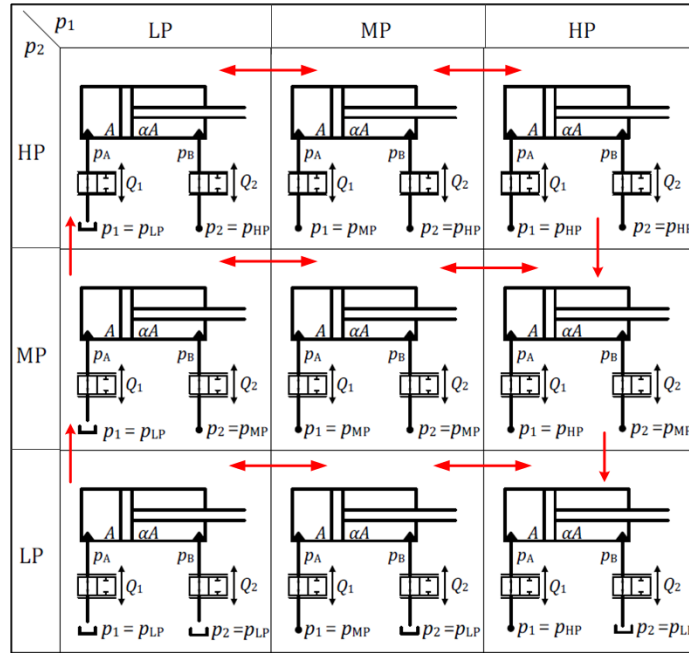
| $p_2$ \ $p_1$ | LP | MP | HP |
|---|---|---|---|
| HP | $A$ $\alpha A$ $p_A$ $p_B$ $Q_1$ $Q_2$ $p_1 = p_{LP}$ $p_2 = p_{HP}$ | $A$ $\alpha A$ $p_A$ $p_B$ $Q_1$ $Q_2$ $p_1 = p_{MP}$ $p_2 = p_{HP}$ | $A$ $\alpha A$ $p_A$ $p_B$ $Q_1$ $Q_2$ $p_1 = p_{HP}$ $p_2 = p_{HI}$ |
| MP | $A$ $\alpha A$ $p_A$ $p_B$ $Q_1$ $Q_2$ $p_1 = p_{LP}$ $p_2 = p_{MP}$ | $A$ $\alpha A$ $p_A$ $p_B$ $Q_1$ $Q_2$ $p_1 = p_{MP}$ $p_2 = p_{MP}$ | $A$ $\alpha A$ $p_A$ $p_B$ $Q_1$ $Q_2$ $p_1 = p_{HP}$ $p_2 = p_{MI}$ |
| LP | $A$ $\alpha A$ $p_A$ $p_B$ $Q_1$ $Q_2$ $p_1 = p_{LP}$ $p_2 = p_{LP}$ | $A$ $\alpha A$ $p_A$ $p_B$ $Q_1$ $Q_2$ $p_1 = p_{MP}$ $p_2 = p_{LP}$ | $A$ $\alpha A$ $p_A$ $p_B$ $Q_1$ $Q_2$ $p_1 = p_{HP}$ $p_2 = p_{LI}$ |